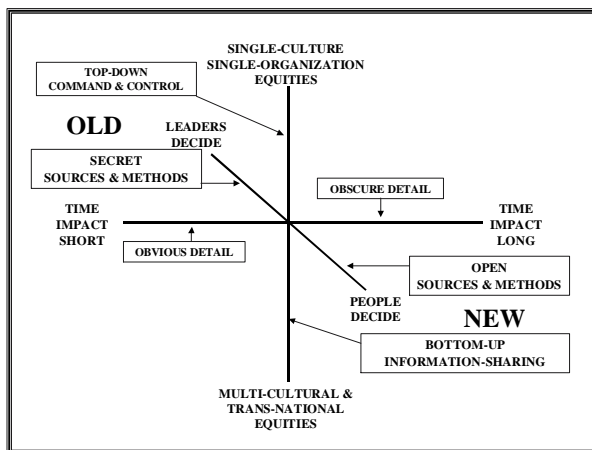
SINGLE-CULTURE
SINGLE-ORGANIZATION
EQUITIES

TOP-DOWN
COMMAND & CONTROL

OLD

LEADERS
DECIDE

SECRET
SOURCES & METHODS

OBSCURE DETAIL

TIME
IMPACT
SHORT

TIME
IMPACT
LONG

OBVIOUS DETAIL

OPEN
SOURCES & METHODS

PEOPLE
DECIDE

NEW

BOTTOM-UP
INFORMATION-SHARING

MULTI-CULTURAL &
TRANS-NATIONAL
EQUITIES